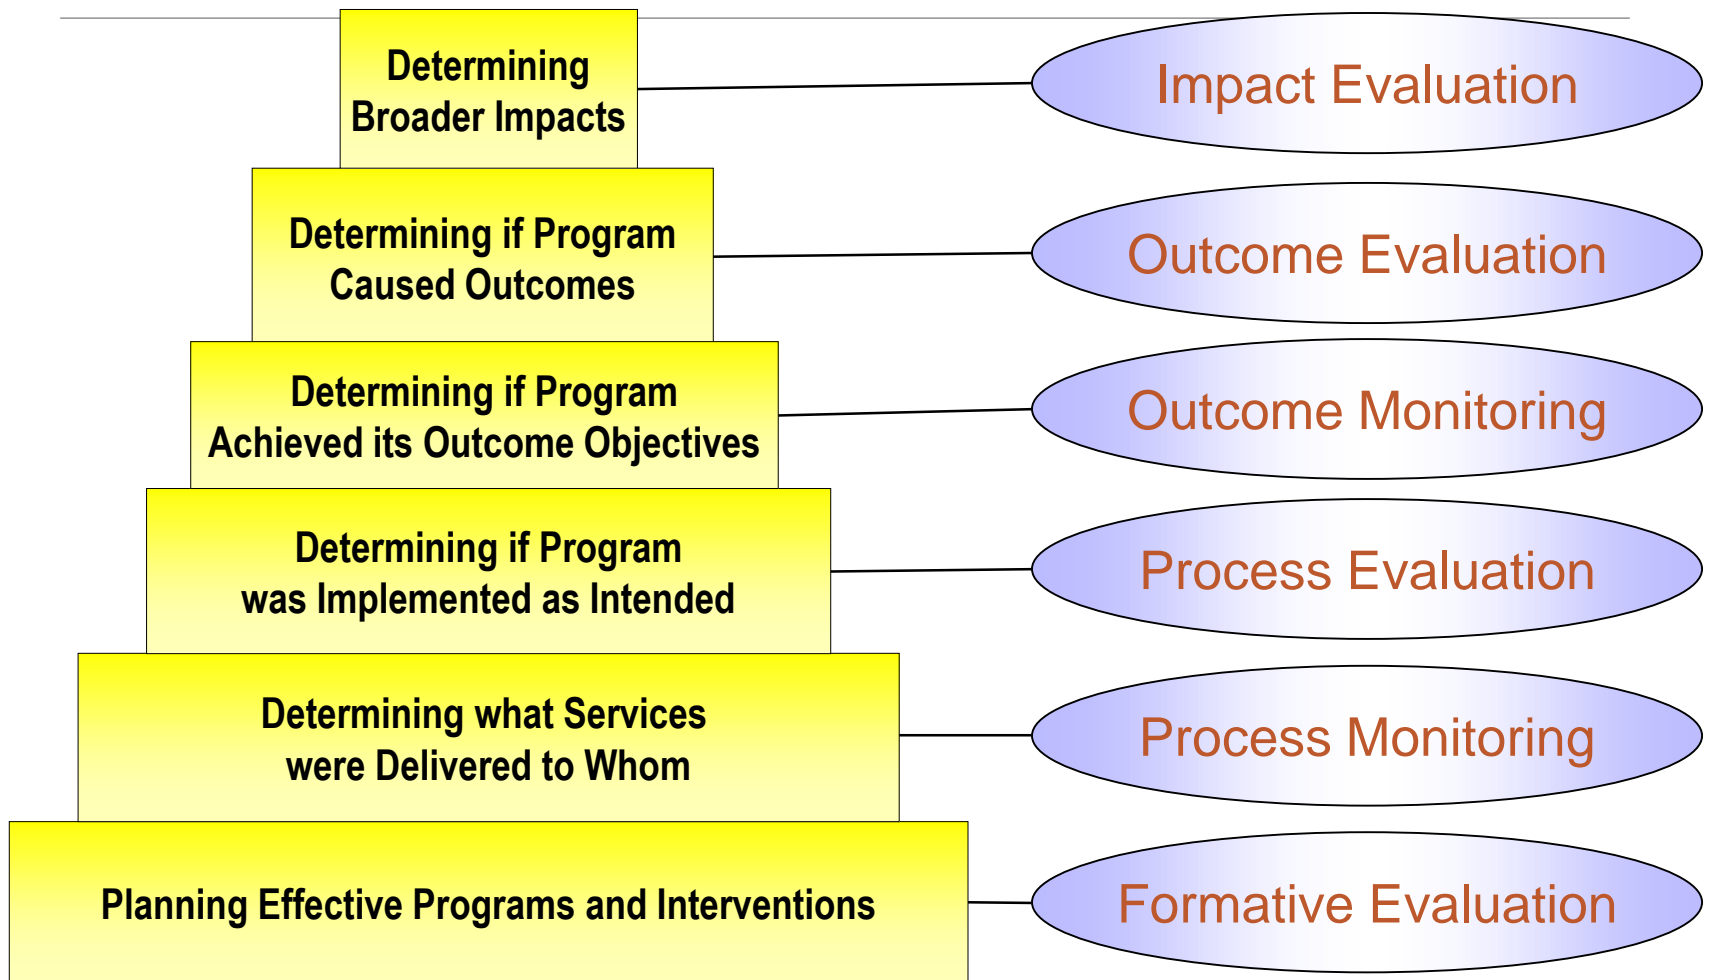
Determining Broader Impacts

Impact Evaluation

Determining if Program Caused Outcomes

Outcome Evaluation

Determining if Program Achieved its Outcome Objectives

Outcome Monitoring

Determining if Program was Implemented as Intended

Process Evaluation

Determining what Services were Delivered to Whom

Process Monitoring

Planning Effective Programs and Interventions

Formative Evaluation